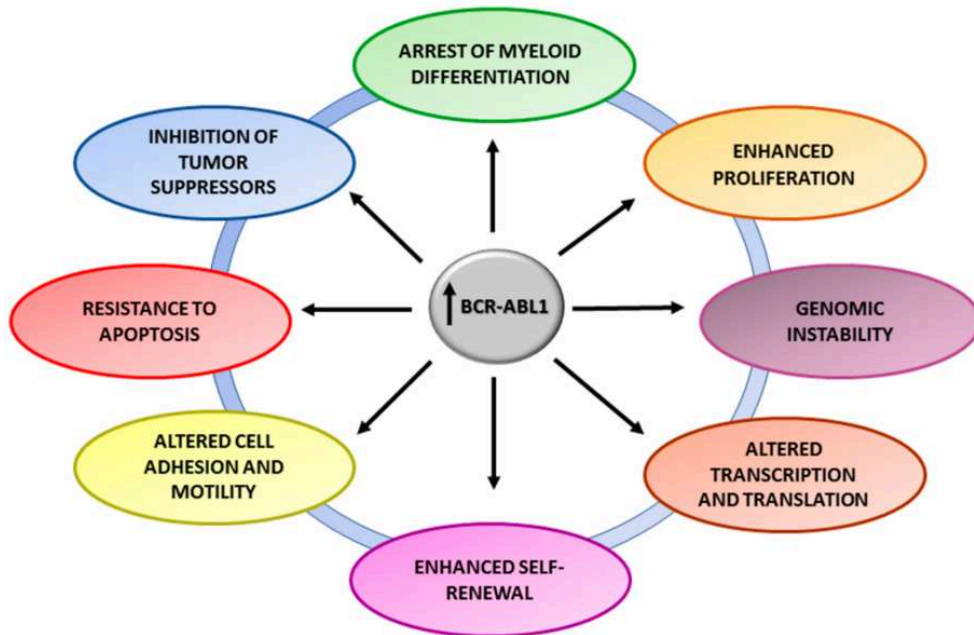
ARREST OF MYELOID DIFFERENTIATION

INHIBITION OF TUMOR SUPPRESSORS

ENHANCED PROLIFERATION

RESISTANCE TO APOPTOSIS

BCR-ABL1

GENOMIC INSTABILITY

ALTERED CELL ADHESION AND MOTILITY

ALTERED TRANSCRIPTION AND TRANSLATION

ENHANCED SELF-RENEWAL